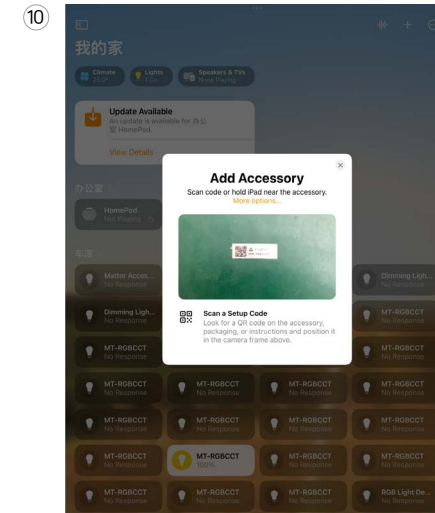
⑩

我的家

Climate

Lights

Speakers & TVs
None Playing

Update Available
An update is available for 办公室 HomePod.
View Details

办公室

HomePod
Not Playing

车库

Matter Acces...
No Response

Dimming Ligh...
No Response

Dimming Ligh...
No Response

MT-RGBCCT
No Response

MT-RGBCCT
No Response

MT-RGBCCT
No Response

MT-RGBCCT
No Response

MT-RGBCCT
No Response

MT-RGBCCT
No Response

MT-RGBCCT
No Response

MT-RGBCCT
No Response

MT-RGBCCT
No Response

MT-RGBCCT
No Response

MT-RGBCCT
No Response

MT-RGBCCT
No Response

MT-RGBCCT
100%

MT-RGBCCT
No Response

MT-RGBCCT
No Response

MT-RGBCCT
No Response

MT-RGBCCT
No Response

MT-RGBCCT
No Response

RGB Light De...
No Response

Add Accessory
Scan code or hold iPad near the accessory.
More options...

Scan a Setup Code
Look for a QR code on the accessory, packaging, or instructions and position it in the camera frame above.